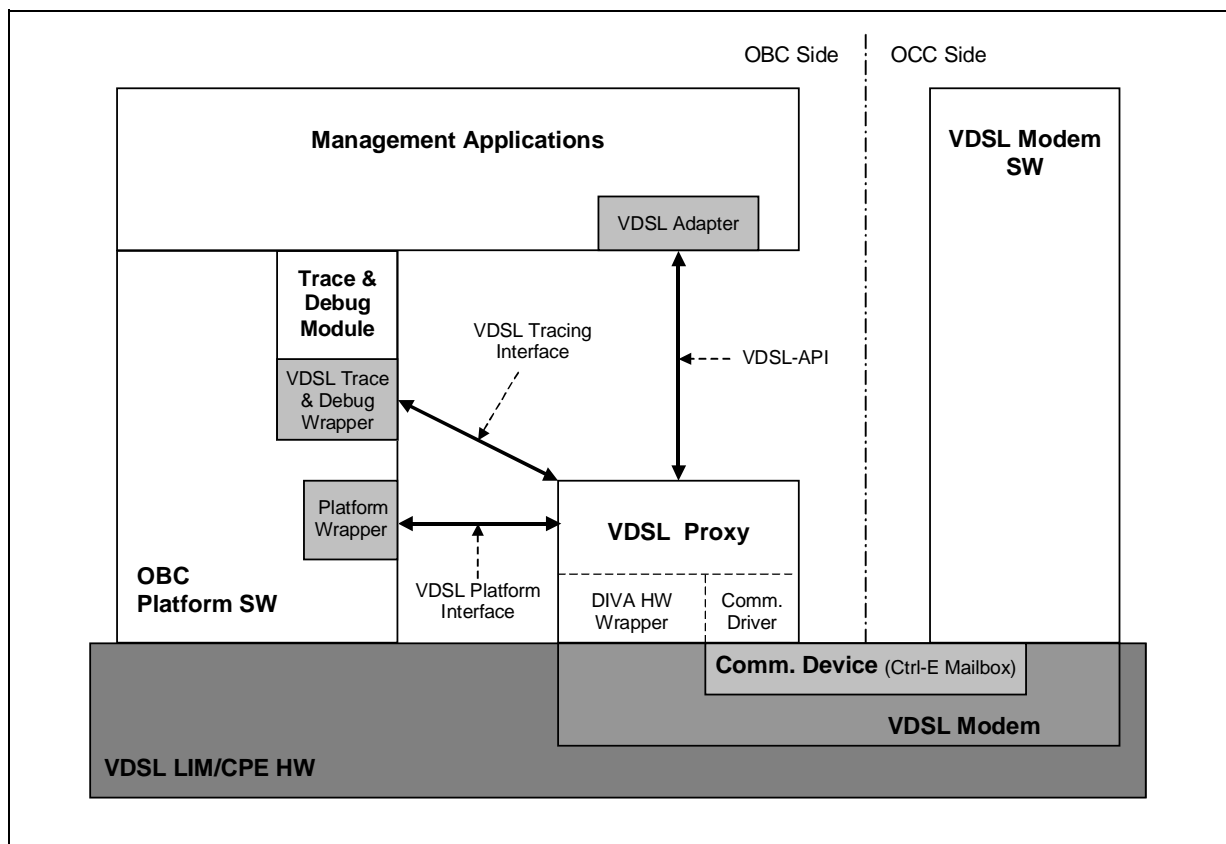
OBC Side

OCC Side

Management Applications

VDSL Modem SW

VDSL Adapter

Trace & Debug Module

VDSL Tracing Interface

VDSL-API

VDSL Trace & Debug Wrapper

Platform Wrapper

VDSL Proxy

OBC Platform SW

VDSL Platform Interface

DIVA HW Wrapper

Comm. Driver

Comm. Device (Ctrl-E Mailbox)

VDSL Modem

VDSL LIM/CPE HW